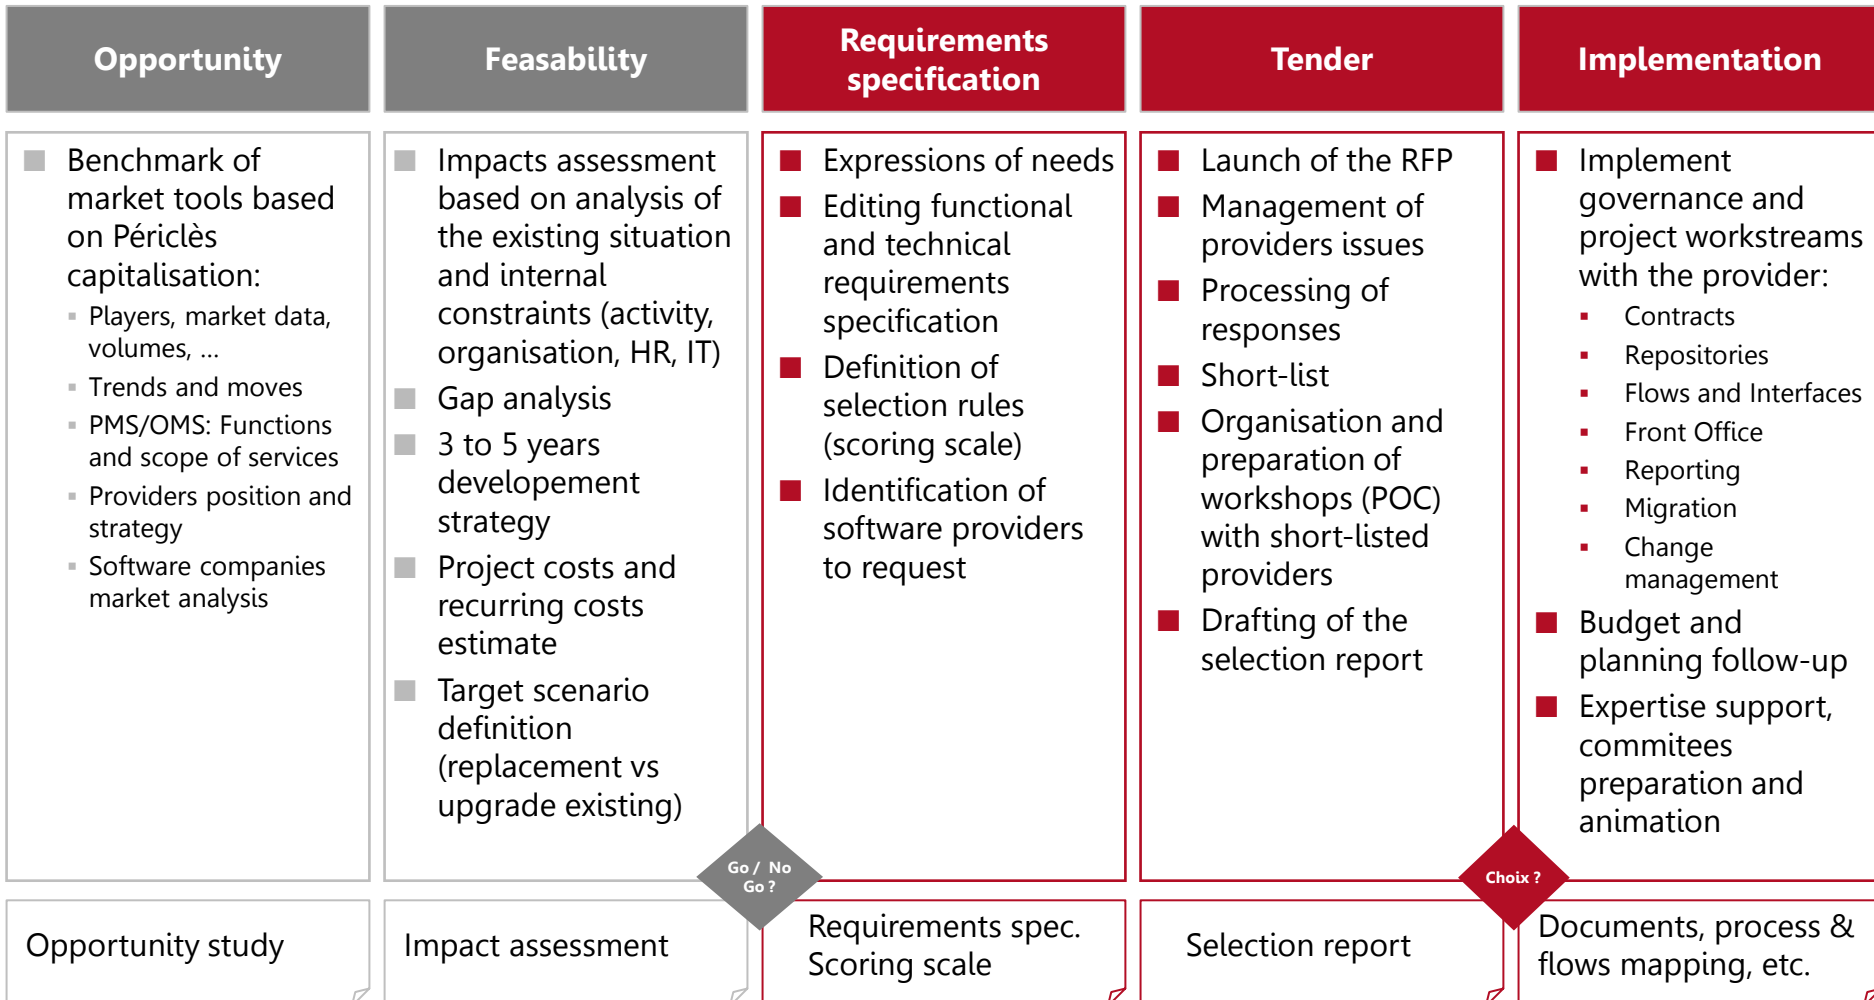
Opportunity

Benchmark of market tools based on Périclès capitalisation:
- Players, market data, volumes, …
- Trends and moves
- PMS/OMS: Functions and scope of services
- Providers position and strategy
- Software companies market analysis

Opportunity study

Feasability

Impacts assessment based on analysis of the existing situation and internal constraints (activity, organisation, HR, IT)
Gap analysis
3 to 5 years developement strategy
Project costs and recurring costs estimate
Target scenario definition (replacement vs upgrade existing)

Impact assessment

Go / No Go ?

Requirements specification

Expressions of needs
Editing functional and technical requirements specification
Definition of selection rules (scoring scale)
Identification of software providers to request

Requirements spec.
Scoring scale

Tender

Launch of the RFP
Management of providers issues
Processing of responses
Short-list
Organisation and preparation of workshops (POC) with short-listed providers
Drafting of the selection report

Selection report

Choix ?

Implementation

Implement governance and project workstreams with the provider:
- Contracts
- Repositories
- Flows and Interfaces
- Front Office
- Reporting
- Migration
- Change management
Budget and planning follow-up
Expertise support, commitees preparation and animation

Documents, process & flows mapping, etc.